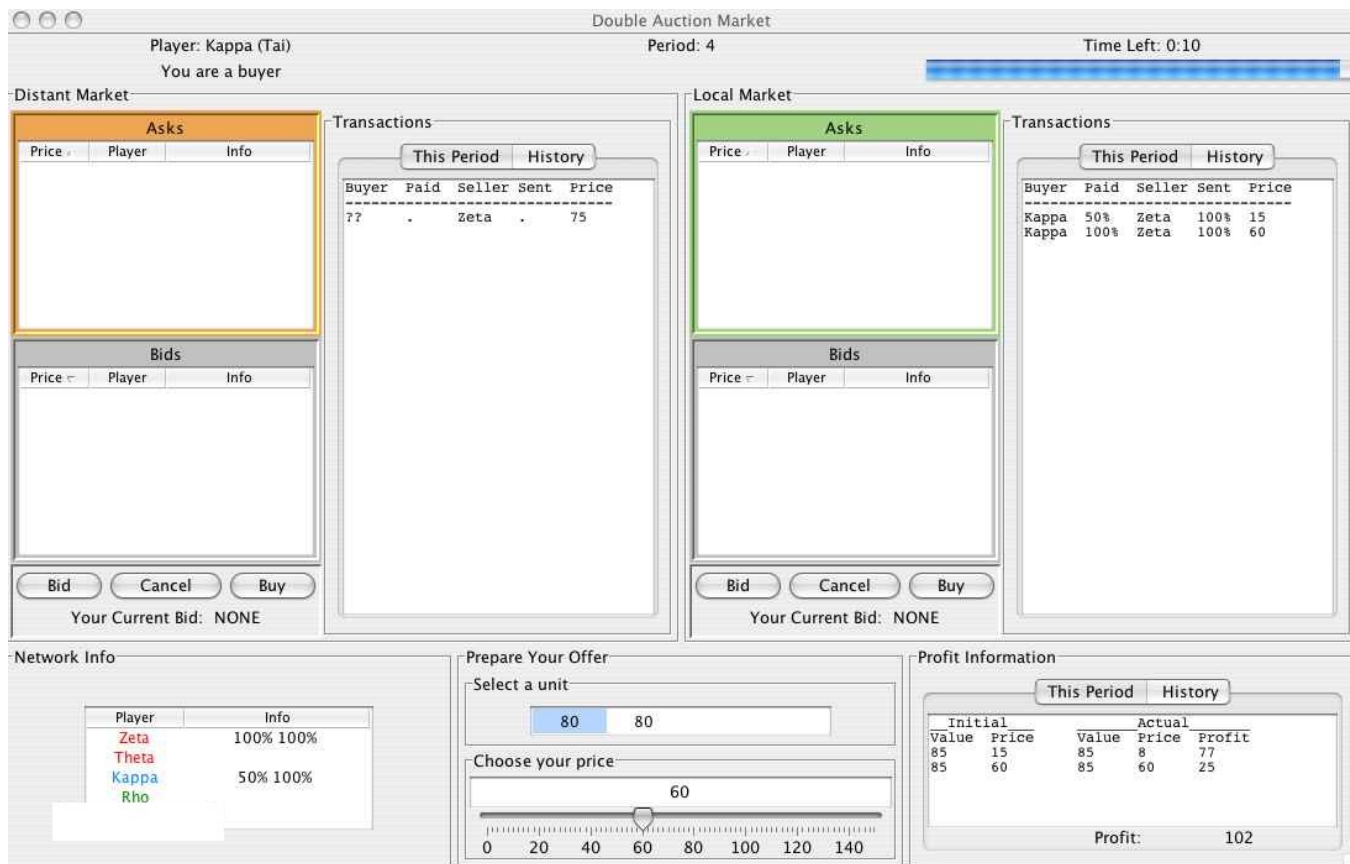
Double Auction Market

Player: Kappa (Tai)
You are a buyer

Period: 4

Time Left: 0:10

Distant Market

Asks

| Price | Player | Info |
|---|---|---|

Bids

| Price | Player | Info |
|---|---|---|

Bid Cancel Buy

Your Current Bid: NONE

Transactions

This Period History

| Buyer | Paid | Seller | Sent | Price |
|---|---|---|---|---|
| ?? | . | Zeta | . | 75 |

Local Market

Asks

| Price | Player | Info |
|---|---|---|

Bids

| Price | Player | Info |
|---|---|---|

Bid Cancel Buy

Your Current Bid: NONE

Transactions

This Period History

| Buyer | Paid | Seller | Sent | Price |
|---|---|---|---|---|
| Kappa | 50% | Zeta | 100% | 15 |
| Kappa | 100% | Zeta | 100% | 60 |

Network Info

| Player | Info |
|---|---|
| Zeta | 100% 100% |
| Theta | |
| Kappa | 50% 100% |
| Rho | |

Prepare Your Offer

Select a unit

80 80

Choose your price

60

0 20 40 60 80 100 120 140

Profit Information

This Period History

| Initial Value | Initial Price | Actual Value | Actual Price | Profit |
|---|---|---|---|---|
| 85 | 15 | 85 | 8 | 77 |
| 85 | 60 | 85 | 60 | 25 |

Profit: 102